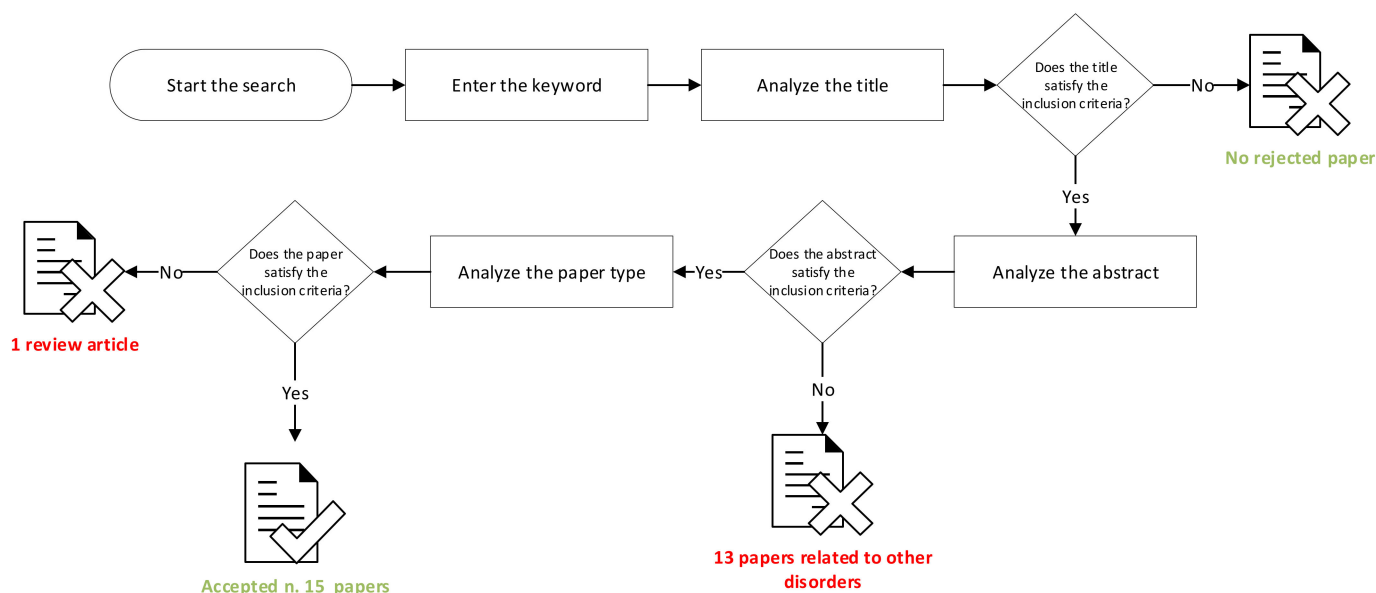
Start the search

Enter the keyword

Analyze the title

Does the title satisfy the inclusion criteria?

No

No rejected paper

Yes

Analyze the abstract

Does the abstract satisfy the inclusion criteria?

Yes

Analyze the paper type

Does the paper satisfy the inclusion criteria?

No

1 review article

Yes

Accepted n. 15 papers

No

13 papers related to other disorders